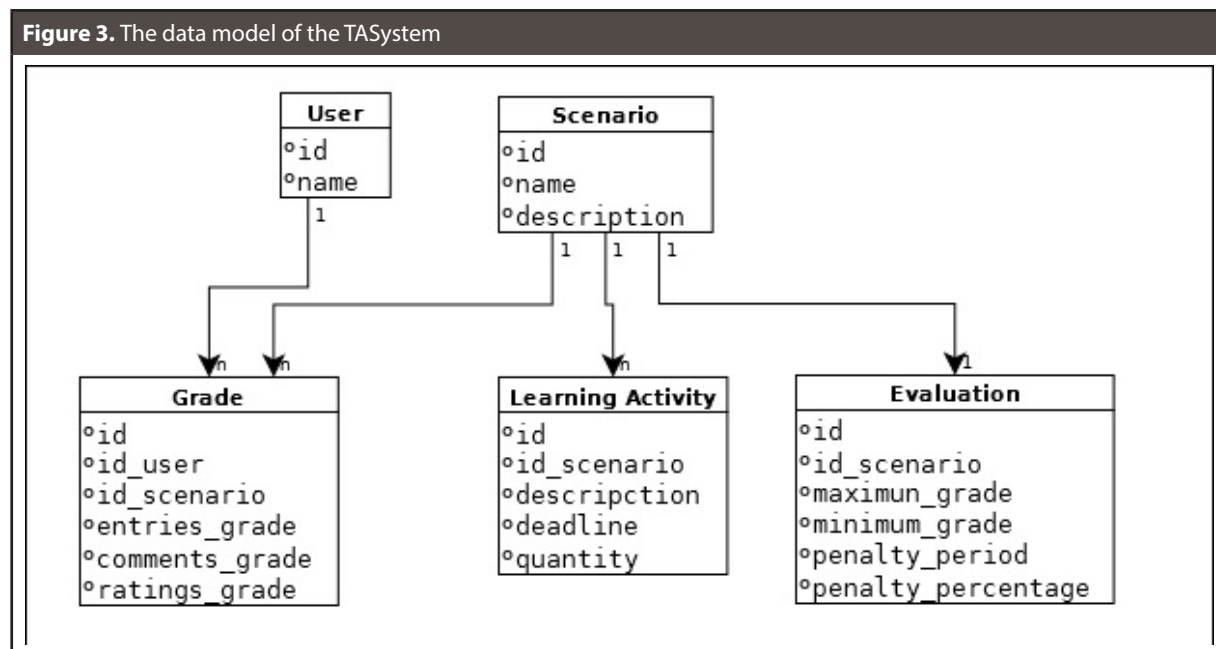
**Figure 3.** The data model of the TASystem

User
°id
°name

Scenario
°id
°name
°description

1

1 1 1

n n n 1

Grade
°id
°id_user
°id_scenario
°entries_grade
°comments_grade
°ratings_grade

Learning Activity
°id
°id_scenario
°descripction
°deadline
°quantity

Evaluation
°id
°id_scenario
°maximun_grade
°minimum_grade
°penalty_period
°penalty_percentage